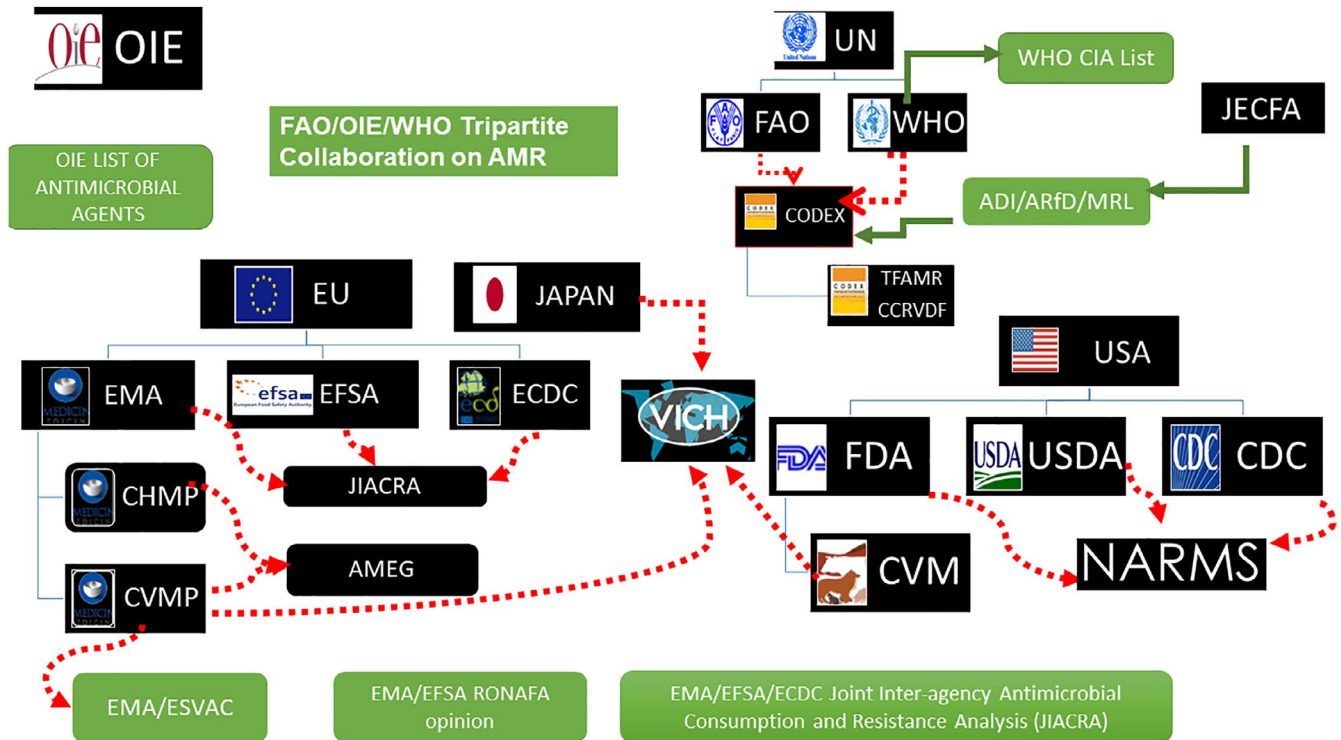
OIE OIE

FAO/OIE/WHO Tripartite Collaboration on AMR

OIE LIST OF ANTIMICROBIAL AGENTS

UN

WHO CIA List

FAO

WHO

JECFA

CODEX

CODEX

ADI/ARfD/MRL

CODEX TFAMR CCRVDF

EU

JAPAN

USA

EMA

efsa European Food Safety Authority EFSA

ECDC

VICH

FDA

USDA USDA

CDC CDC

JIACRA

CHMP

AMEG

CVMP

CVM

NARMS

EMA/ESVAC

EMA/EFSA RONAFA opinion

EMA/EFSA/ECDC Joint Inter-agency Antimicrobial Consumption and Resistance Analysis (JIACRA)